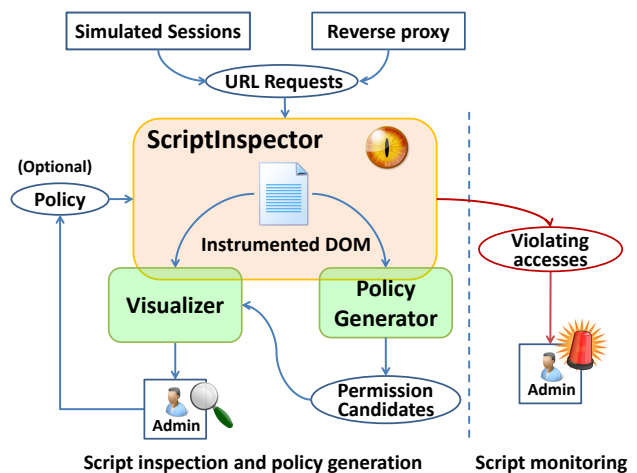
Simulated Sessions

Reverse proxy

URL Requests

ScriptInspector

(Optional)

Policy

Instrumented DOM

Visualizer

Policy Generator

Violating accesses

Permission Candidates

Admin

Admin

Script inspection and policy generation

Script monitoring